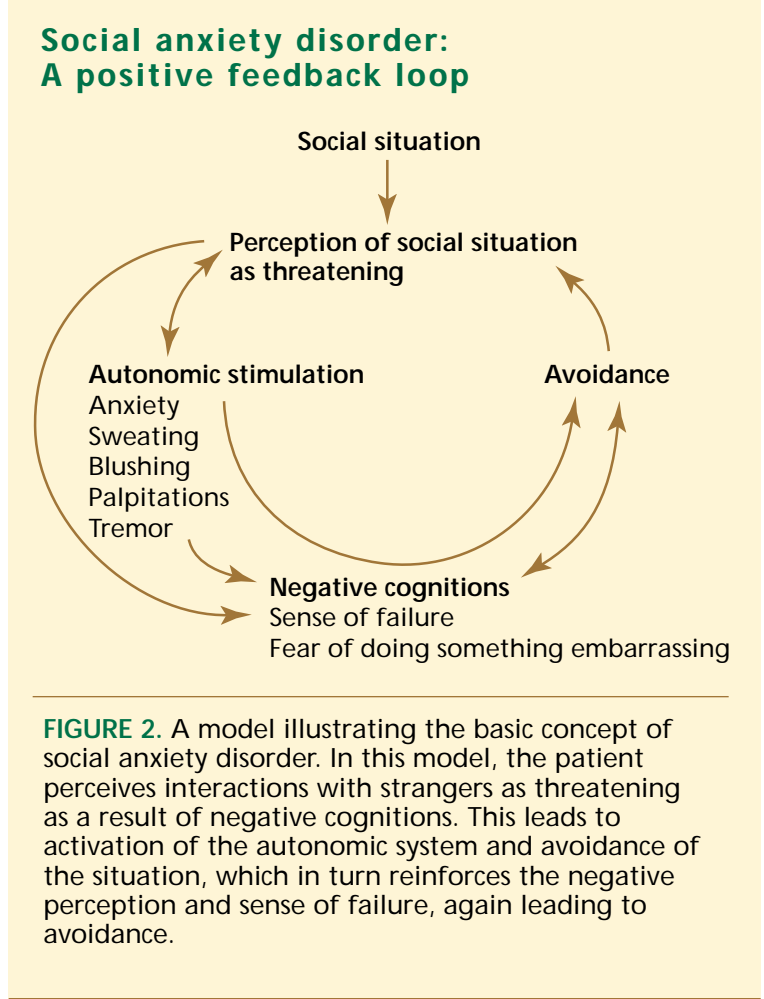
Social anxiety disorder:
A positive feedback loop

Social situation

Perception of social situation as threatening

Autonomic stimulation
Anxiety
Sweating
Blushing
Palpitations
Tremor

Avoidance

Negative cognitions
Sense of failure
Fear of doing something embarrassing

FIGURE 2. A model illustrating the basic concept of social anxiety disorder. In this model, the patient perceives interactions with strangers as threatening as a result of negative cognitions. This leads to activation of the autonomic system and avoidance of the situation, which in turn reinforces the negative perception and sense of failure, again leading to avoidance.